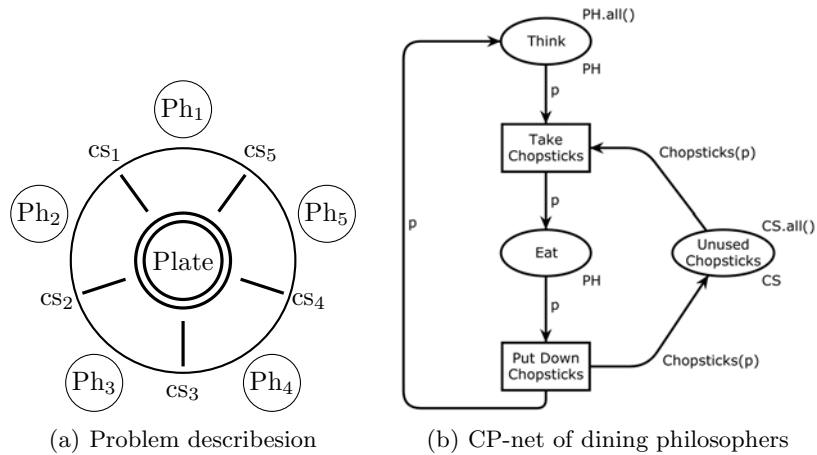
$Ph_1$

$cs_1$

$cs_5$

$Ph_2$

$Ph_5$

Plate

$cs_2$

$cs_4$

$Ph_3$

$cs_3$

$Ph_4$

(a) Problem describesion

PH.all()

Think

PH

p

Take Chopsticks

Chopsticks(p)

p

p

CS.all()

Eat

Unused Chopsticks

PH

CS

p

Put Down Chopsticks

Chopsticks(p)

(b) CP-net of dining philosophers